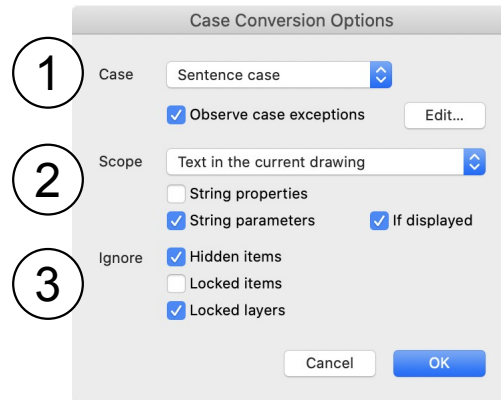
Case Conversion Options

1

Case Sentence case

Observe case exceptions Edit...

2

Scope Text in the current drawing

String properties

String parameters If displayed

3

Ignore Hidden items

Locked items

Locked layers

Cancel OK